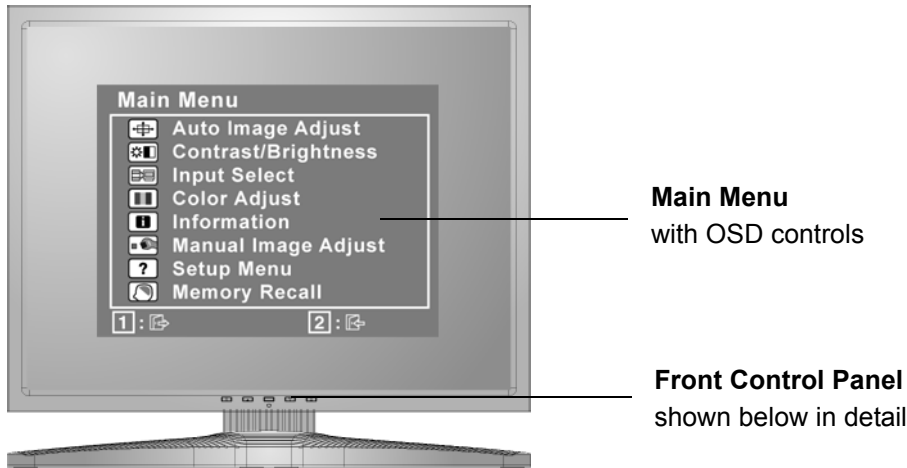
Main Menu
Auto Image Adjust
Contrast/Brightness
Input Select
Color Adjust
Information
Manual Image Adjust
Setup Menu
Memory Recall
1 :
2 :

**Main Menu**
with OSD controls

**Front Control Panel**
shown below in detail